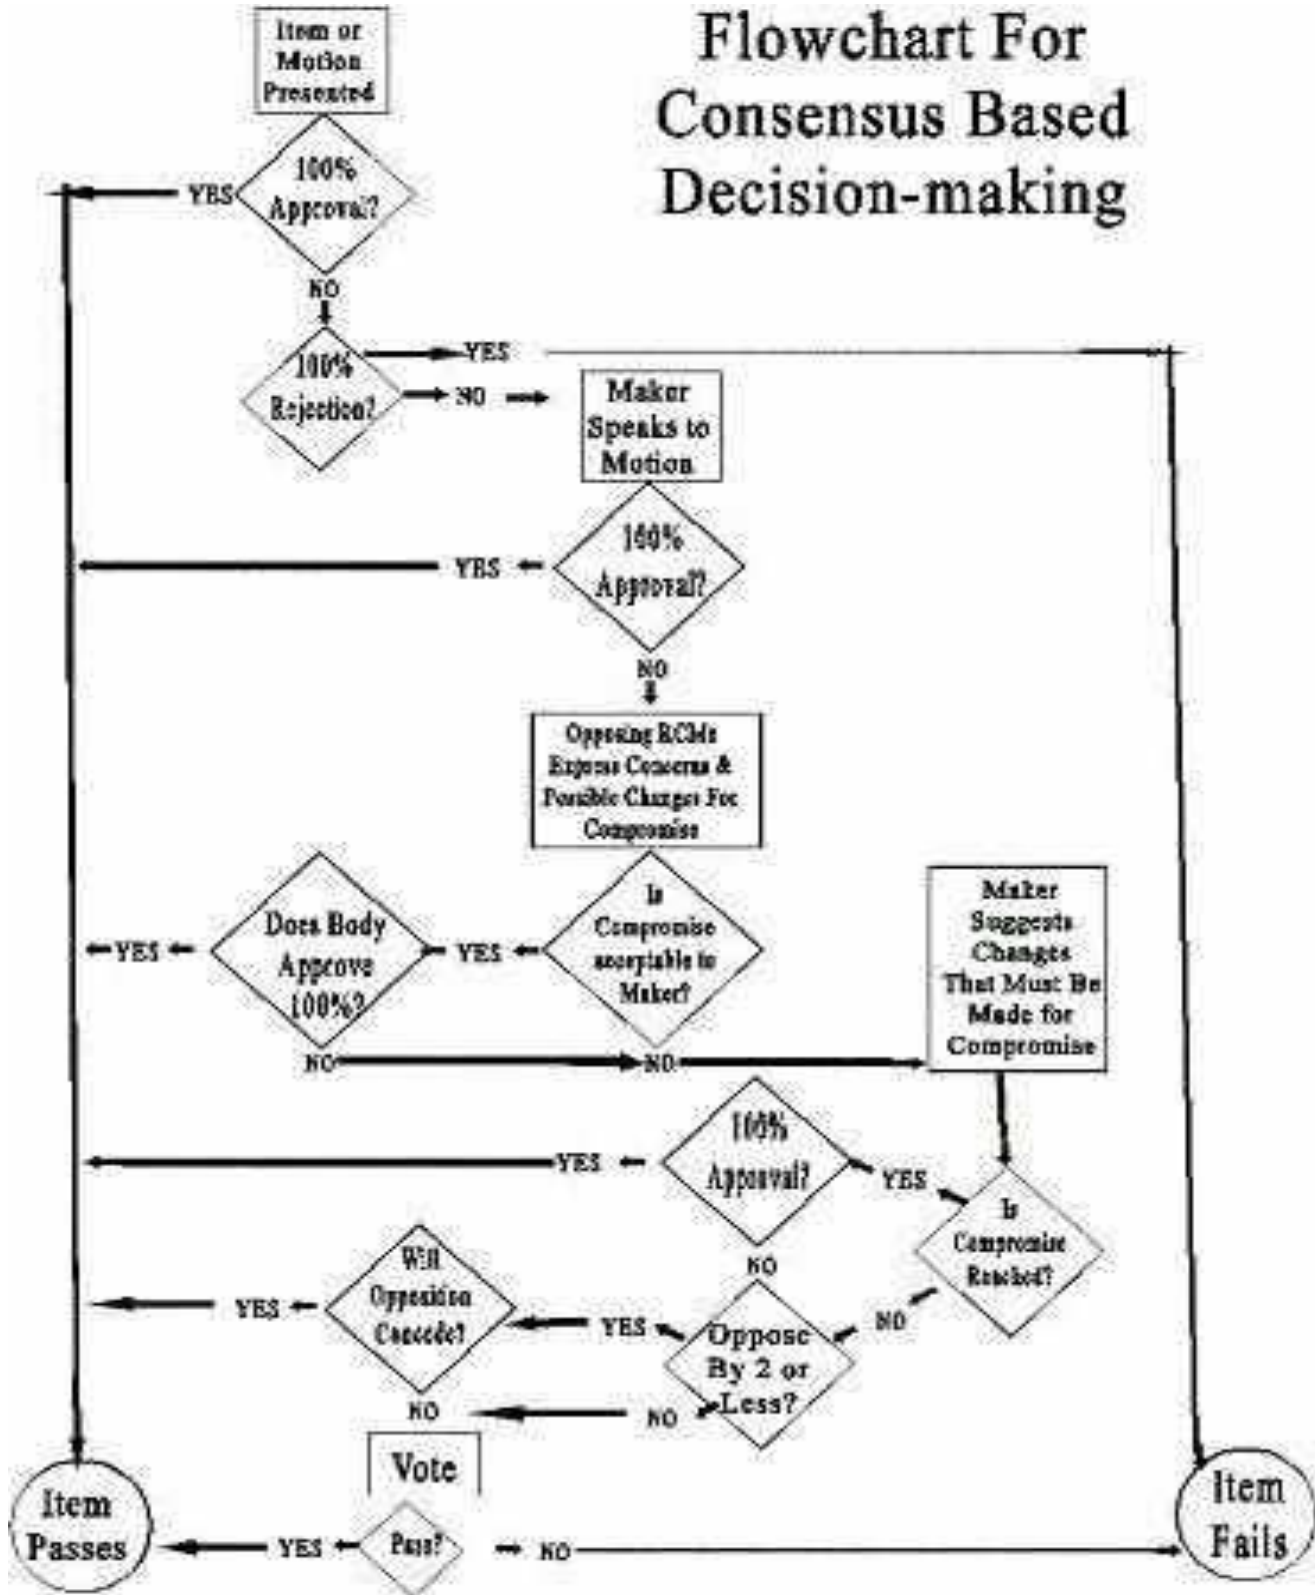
Flowchart For Consensus Based Decision-making

Item or Motion Presented

100% Approval?

YES

NO

100% Rejection?

YES

NO

Maker Speaks to Motion

100% Approval?

YES

NO

Opposing RCMs Express Concerns & Possible Changes For Compromise

Is Compromise acceptable to Maker?

YES

Does Body Approve 100%?

YES

NO

NO

Maker Suggests Changes That Must Be Made for Compromise

100% Approval?

YES

YES

NO

Is Compromise Reached?

NO

Oppose By 2 or Less?

YES

Will Opposition Concede?

YES

NO

NO

Vote

Pass?

YES

NO

Item Passes

Item Fails